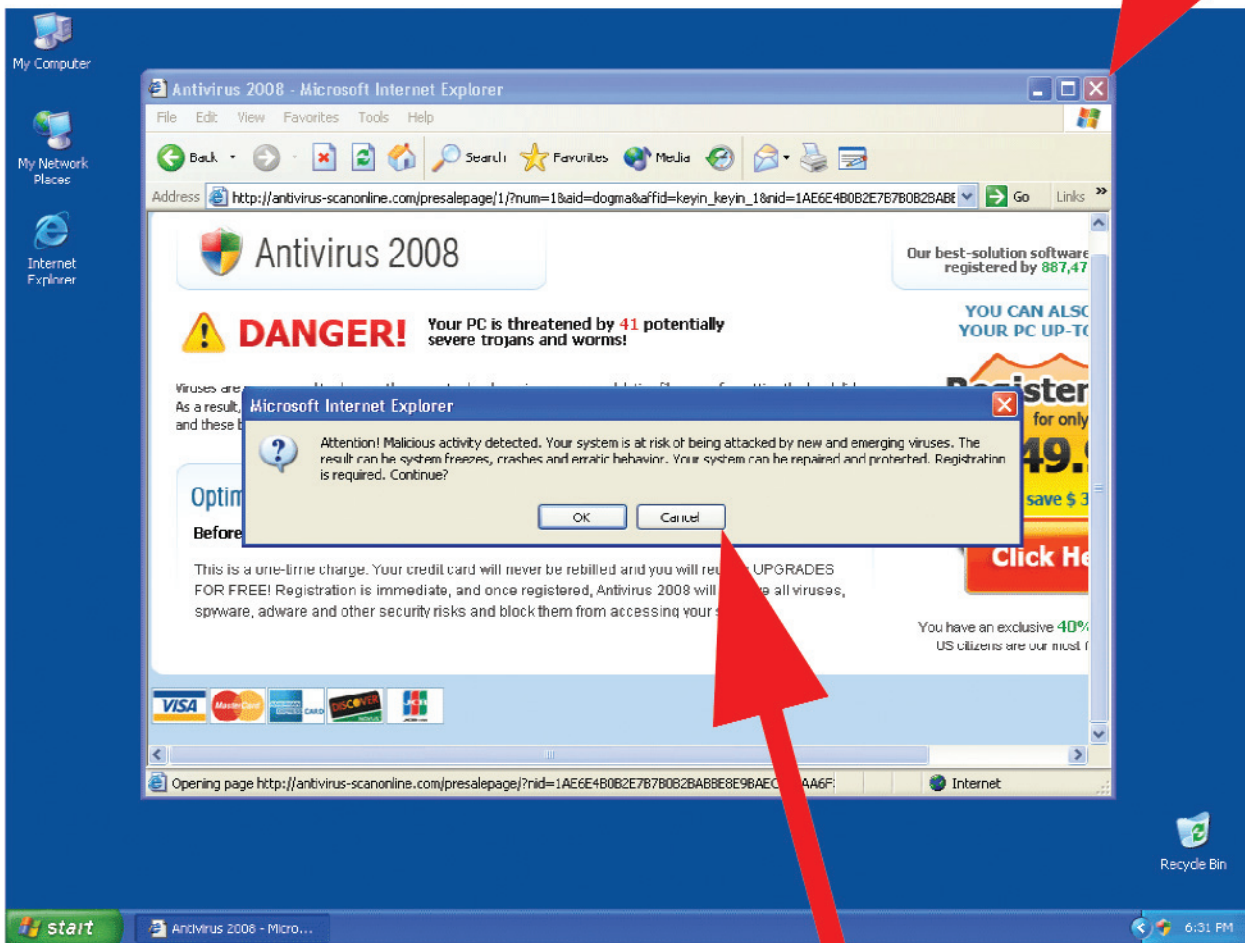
My Computer

My Network Places

Internet Explorer

Antivirus 2008 - Microsoft Internet Explorer

File Edit View Favorites Tools Help

Back Search Favorites Media

Address http://antivirus-scanonline.com/presalepage/1/?num=1&aid=dogma&affid=keyin_keyin_1&nid=1AE6E4B0B2E7B7B0B2BABE Go Links »

Antivirus 2008

Our best-solution software registered by 887,47

DANGER! Your PC is threatened by 41 potentially severe trojans and worms!

YOU CAN ALSO YOUR PC UP-TO

Viruses are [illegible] As a result, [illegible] and these b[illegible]

Register for only 49. save $ 3

Optim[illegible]

Before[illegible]

Microsoft Internet Explorer

Attention! Malicious activity detected. Your system is at risk of being attacked by new and emerging viruses. The result can be system freezes, crashes and erratic behavior. Your system can be repaired and protected. Registration is required. Continue?

OK Cancel

This is a one-time charge. Your credit card will never be rebilled and you will re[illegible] UPGRADES FOR FREE! Registration is immediate, and once registered, Antivirus 2008 will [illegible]e all viruses, spyware, adware and other security risks and block them from accessing your s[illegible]

Click He

You have an exclusive 40% US citizens are our most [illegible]

VISA MasterCard DISCOVER JCB

Opening page http://antivirus-scanonline.com/presalepage/?nid=1AE6E4B0B2E7B7B0B2BABBE8E9BAEC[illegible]AA6F: Internet

Recycle Bin

start Antivirus 2008 - Micro... 6:31 PM